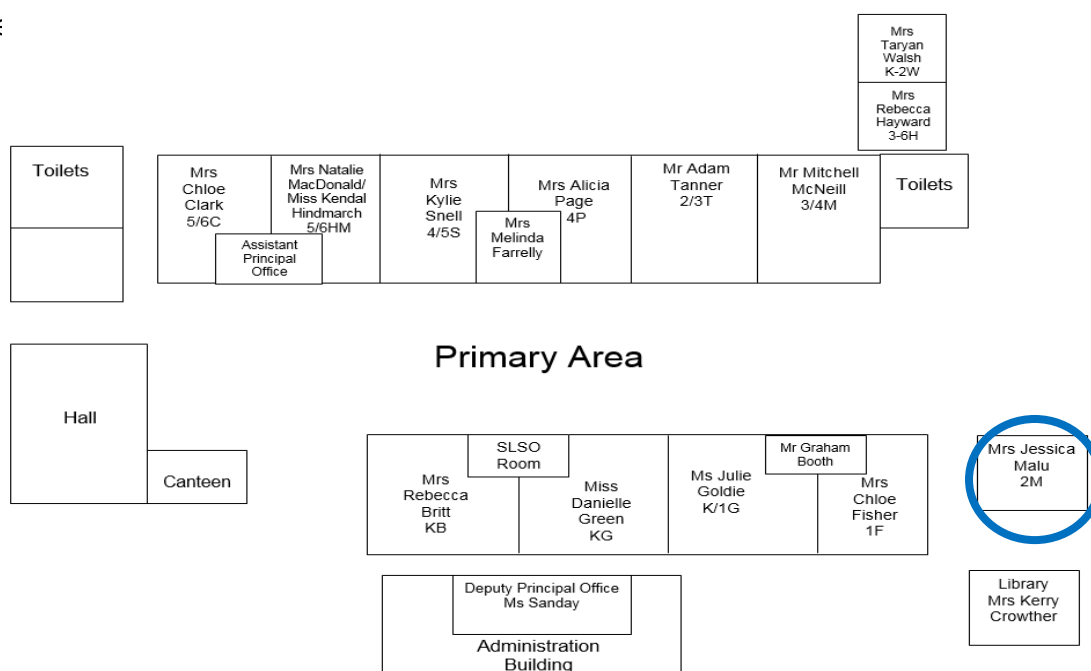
Mrs Taryan Walsh K-2W

Mrs Rebecca Hayward 3-6H

Toilets

Mrs Chloe Clark 5/6C

Mrs Natalie MacDonald/ Miss Kendal Hindmarch 5/6HM

Assistant Principal Office

Mrs Kylie Snell 4/5S

Mrs Alicia Page 4P

Mrs Melinda Farrelly

Mr Adam Tanner 2/3T

Mr Mitchell McNeill 3/4M

Toilets

Primary Area

Hall

Canteen

SLSO Room

Mrs Rebecca Britt KB

Miss Danielle Green KG

Ms Julie Goldie K/1G

Mr Graham Booth

Mrs Chloe Fisher 1F

Mrs Jessica Malu 2M

Deputy Principal Office Ms Sanday

Administration Building

Library Mrs Kerry Crowther